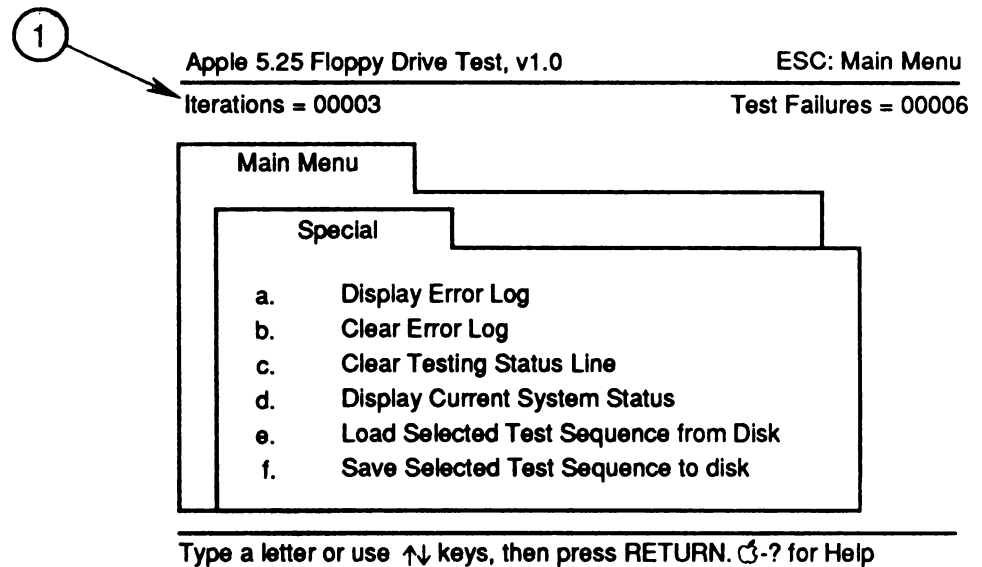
1

Apple 5.25 Floppy Drive Test, v1.0

ESC: Main Menu

Iterations = 00003

Test Failures = 00006

Main Menu

Special

a. Display Error Log
b. Clear Error Log
c. Clear Testing Status Line
d. Display Current System Status
e. Load Selected Test Sequence from Disk
f. Save Selected Test Sequence to disk

Type a letter or use ↑↓ keys, then press RETURN. -? for Help